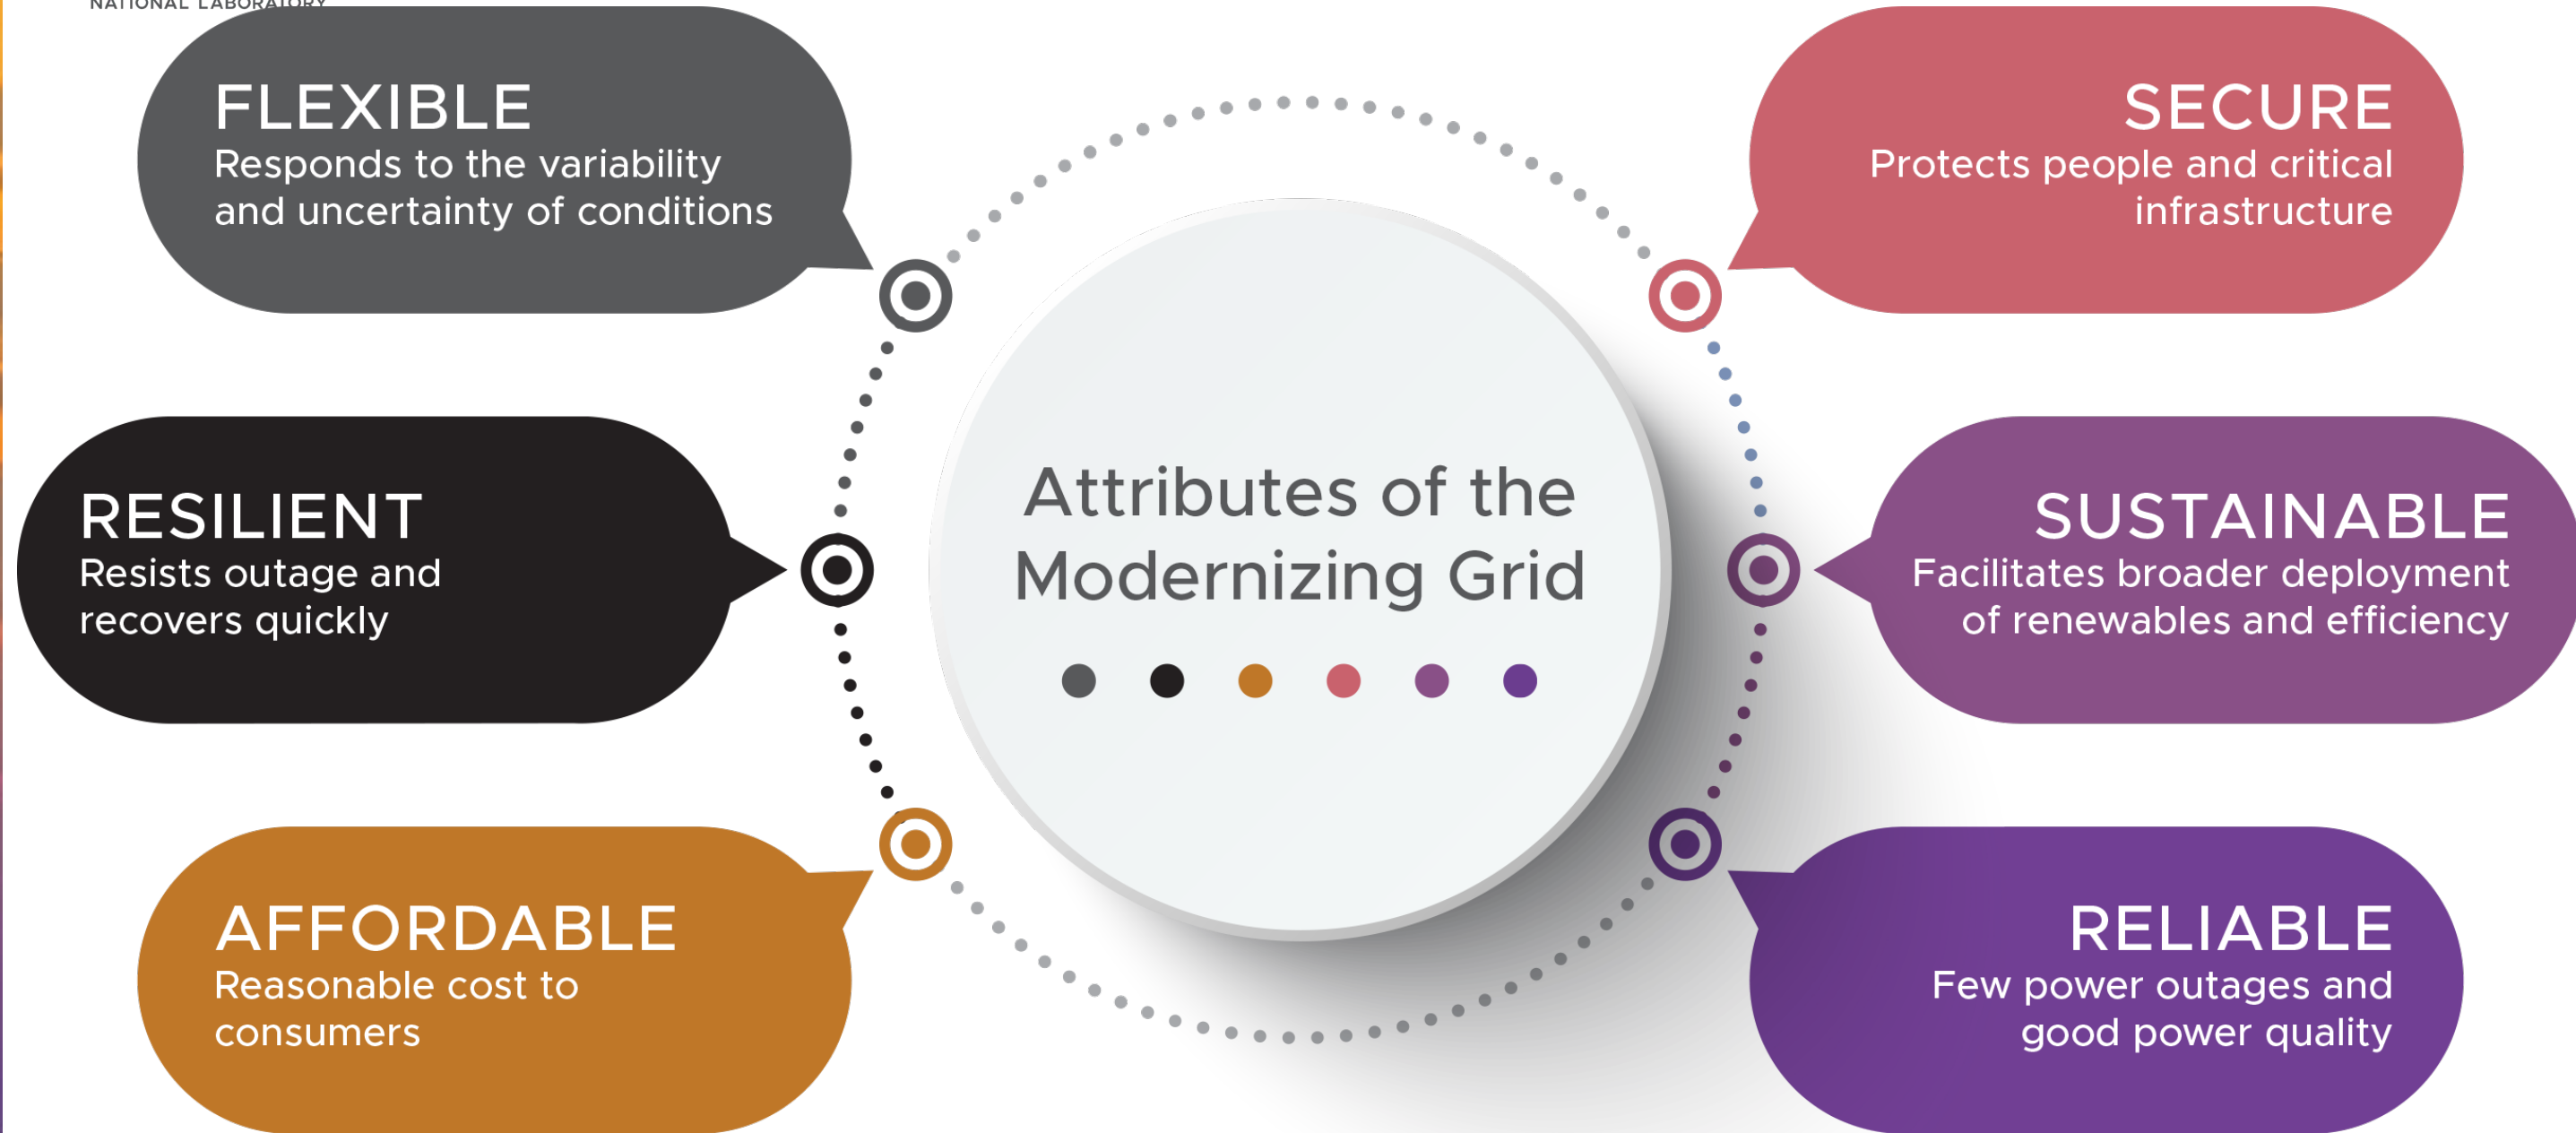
NATIONAL LABORATORY

FLEXIBLE
Responds to the variability and uncertainty of conditions

SECURE
Protects people and critical infrastructure

RESILIENT
Resists outage and recovers quickly

Attributes of the Modernizing Grid

SUSTAINABLE
Facilitates broader deployment of renewables and efficiency

AFFORDABLE
Reasonable cost to consumers

RELIABLE
Few power outages and good power quality